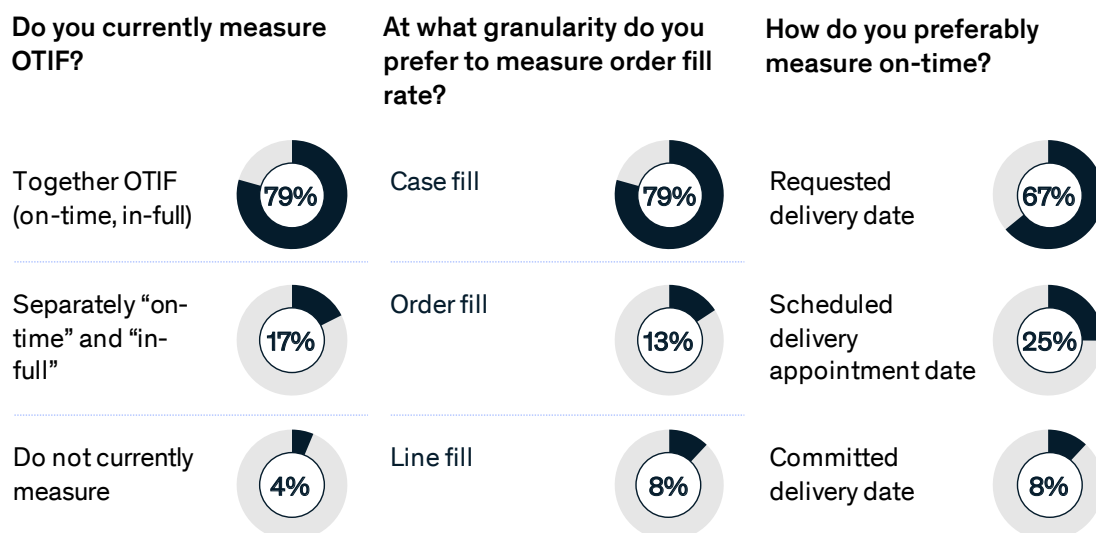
Do you currently measure OTIF?

Together OTIF (on-time, in-full)
79%

Separately "on-time" and "in-full"
17%

Do not currently measure
4%

At what granularity do you prefer to measure order fill rate?

Case fill
79%

Order fill
13%

Line fill
8%

How do you preferably measure on-time?

Requested delivery date
67%

Scheduled delivery appointment date
25%

Committed delivery date
8%